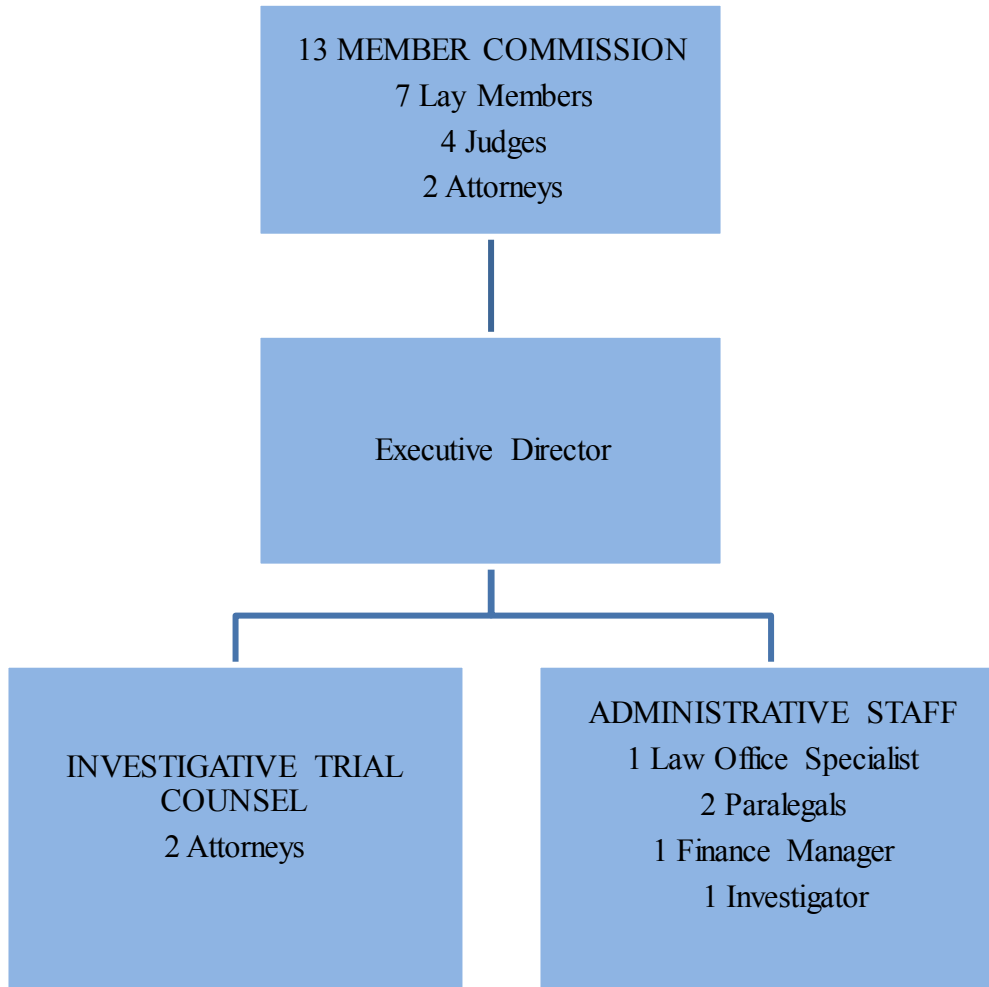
13 MEMBER COMMISSION
7 Lay Members
4 Judges
2 Attorneys

Executive Director

INVESTIGATIVE TRIAL COUNSEL
2 Attorneys

ADMINISTRATIVE STAFF
1 Law Office Specialist
2 Paralegals
1 Finance Manager
1 Investigator